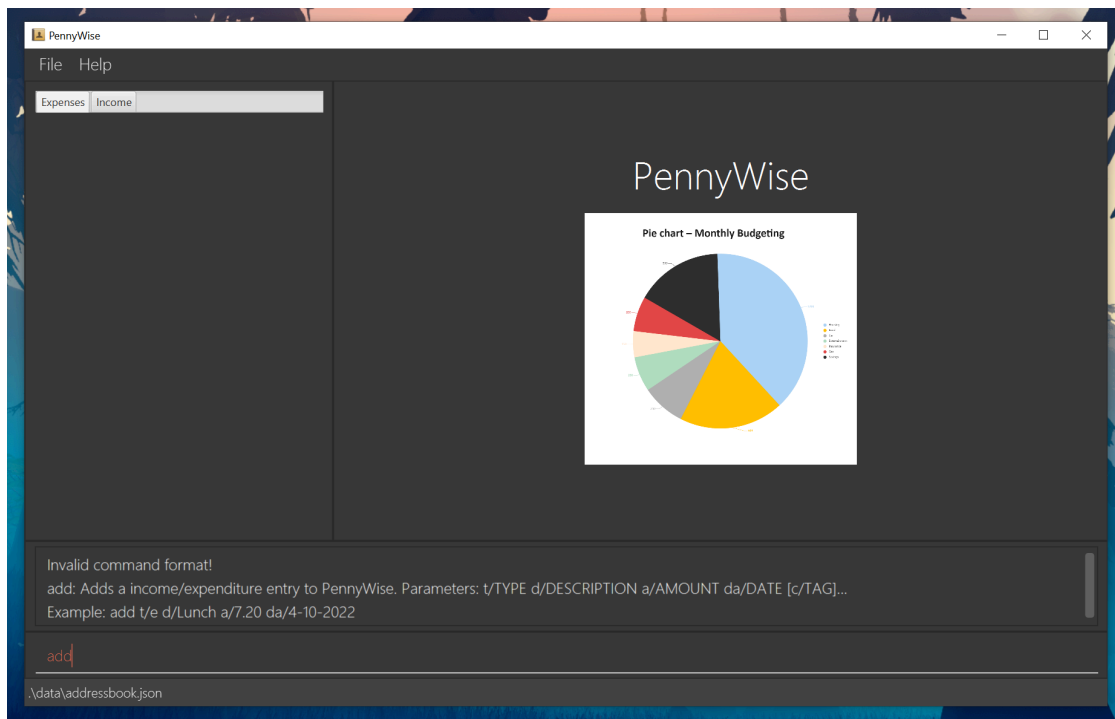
PennyWise

File Help

Expenses Income

PennyWise

Pie chart – Monthly Budgeting

Invalid command format!
add: Adds a income/expenditure entry to PennyWise. Parameters: t/TYPE d/DESCRIPTION a/AMOUNT da/DATE [c/TAG]...
Example: add t/e d/Lunch a/7.20 da/4-10-2022

add

.\data\addressbook.json